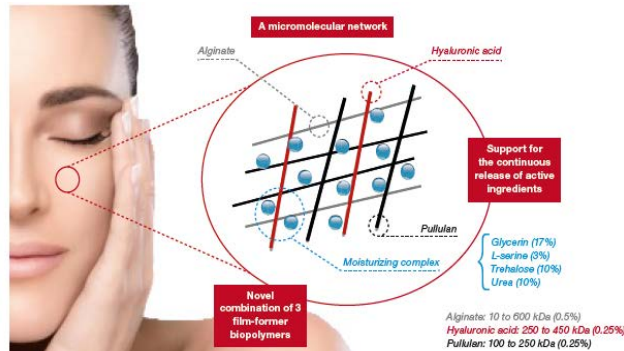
A micromolecular network

Alginate

Hyaluronic acid

Support for the continuous release of active ingredients

Pullulan

Moisturizing complex

Glycerin (17%)
L-serine (3%)
Trehalose (10%)
Urea (10%)

Novel combination of 3 film-former biopolymers

Alginate: 10 to 600 kDa (0.5%)
Hyaluronic acid: 250 to 450 kDa (0.25%)
Pullulan: 100 to 250 kDa (0.25%)